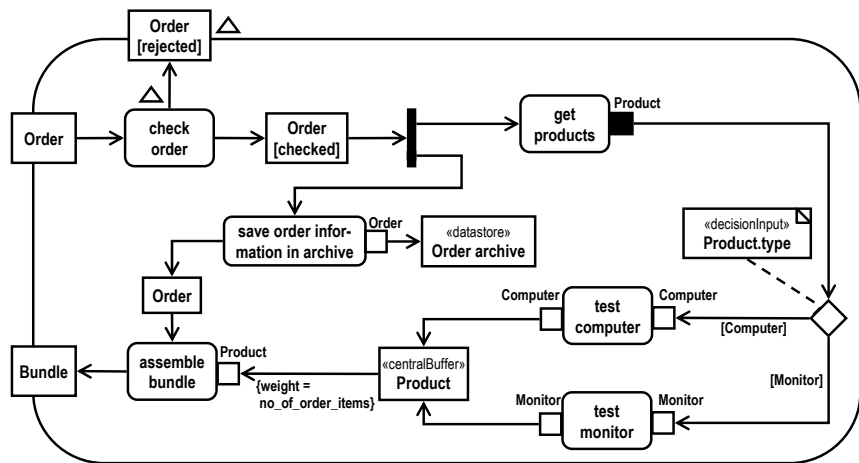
Order [rejected]

Order

check order

Order [checked]

get products

Product

save order information in archive

Order

«datastore» Order archive

«decisionInput» Product.type

Order

Computer

test computer

Computer

[Computer]

Bundle

assemble bundle

Product

{weight = no_of_order_items}

«centralBuffer» Product

[Monitor]

Monitor

test monitor

Monitor